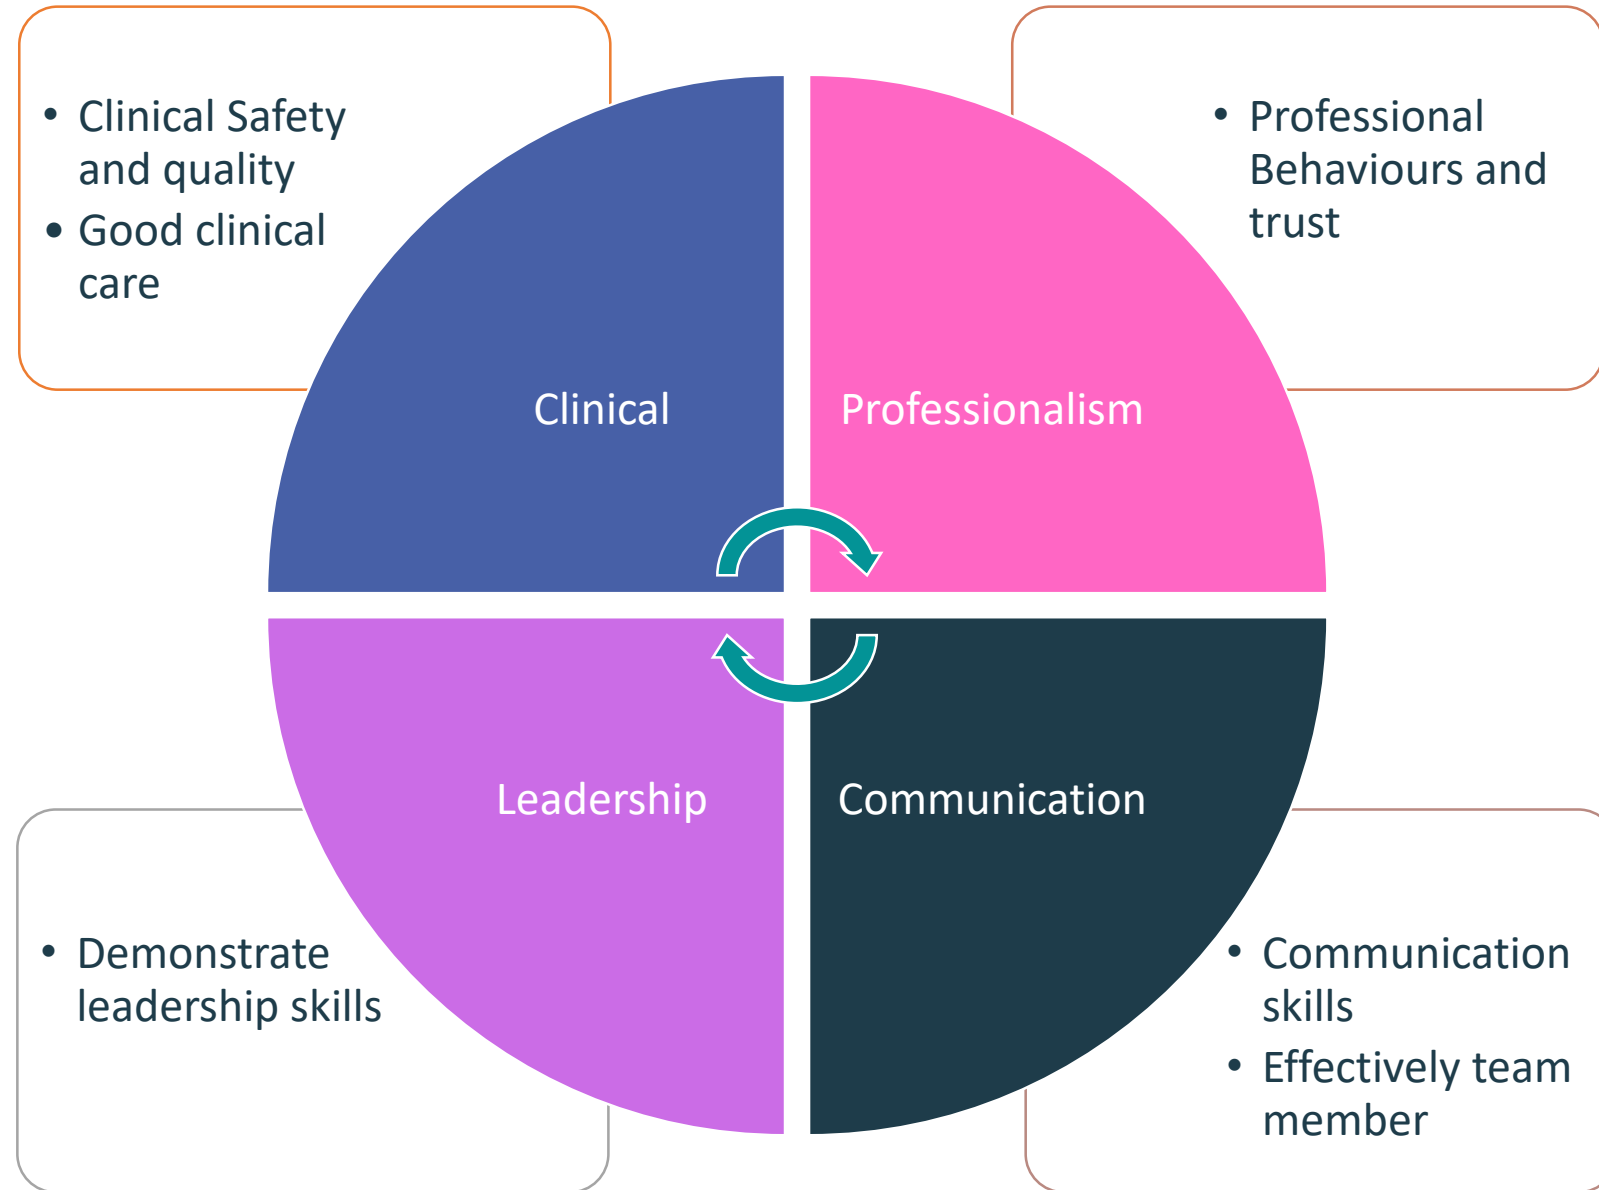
- Clinical Safety and quality
- Good clinical care

- Professional Behaviours and trust

Clinical

Professionalism

Leadership

Communication

- Demonstrate leadership skills

- Communication skills
- Effectively team member